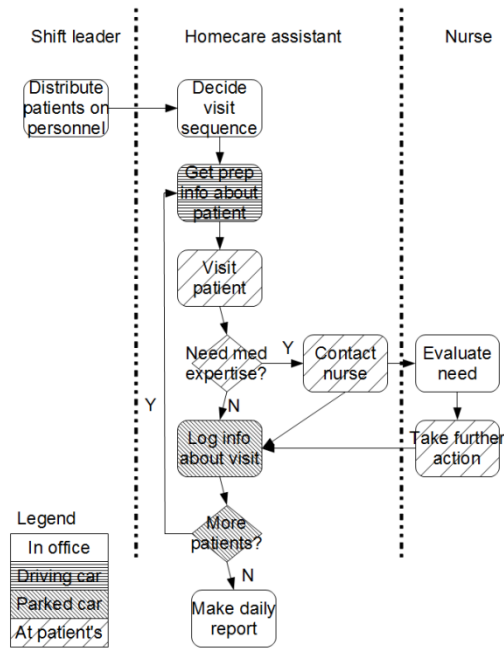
Shift leader

Homecare assistant

Nurse

Distribute patients on personnel

Decide visit sequence

Get prep info about patient

Visit patient

Need med expertise?

Y

Contact nurse

Evaluate need

N

Y

Log info about visit

Take further action

More patients?

N

Make daily report

Legend

| In office |
|---|
| Driving car |
| Parked car |
| At patient's |